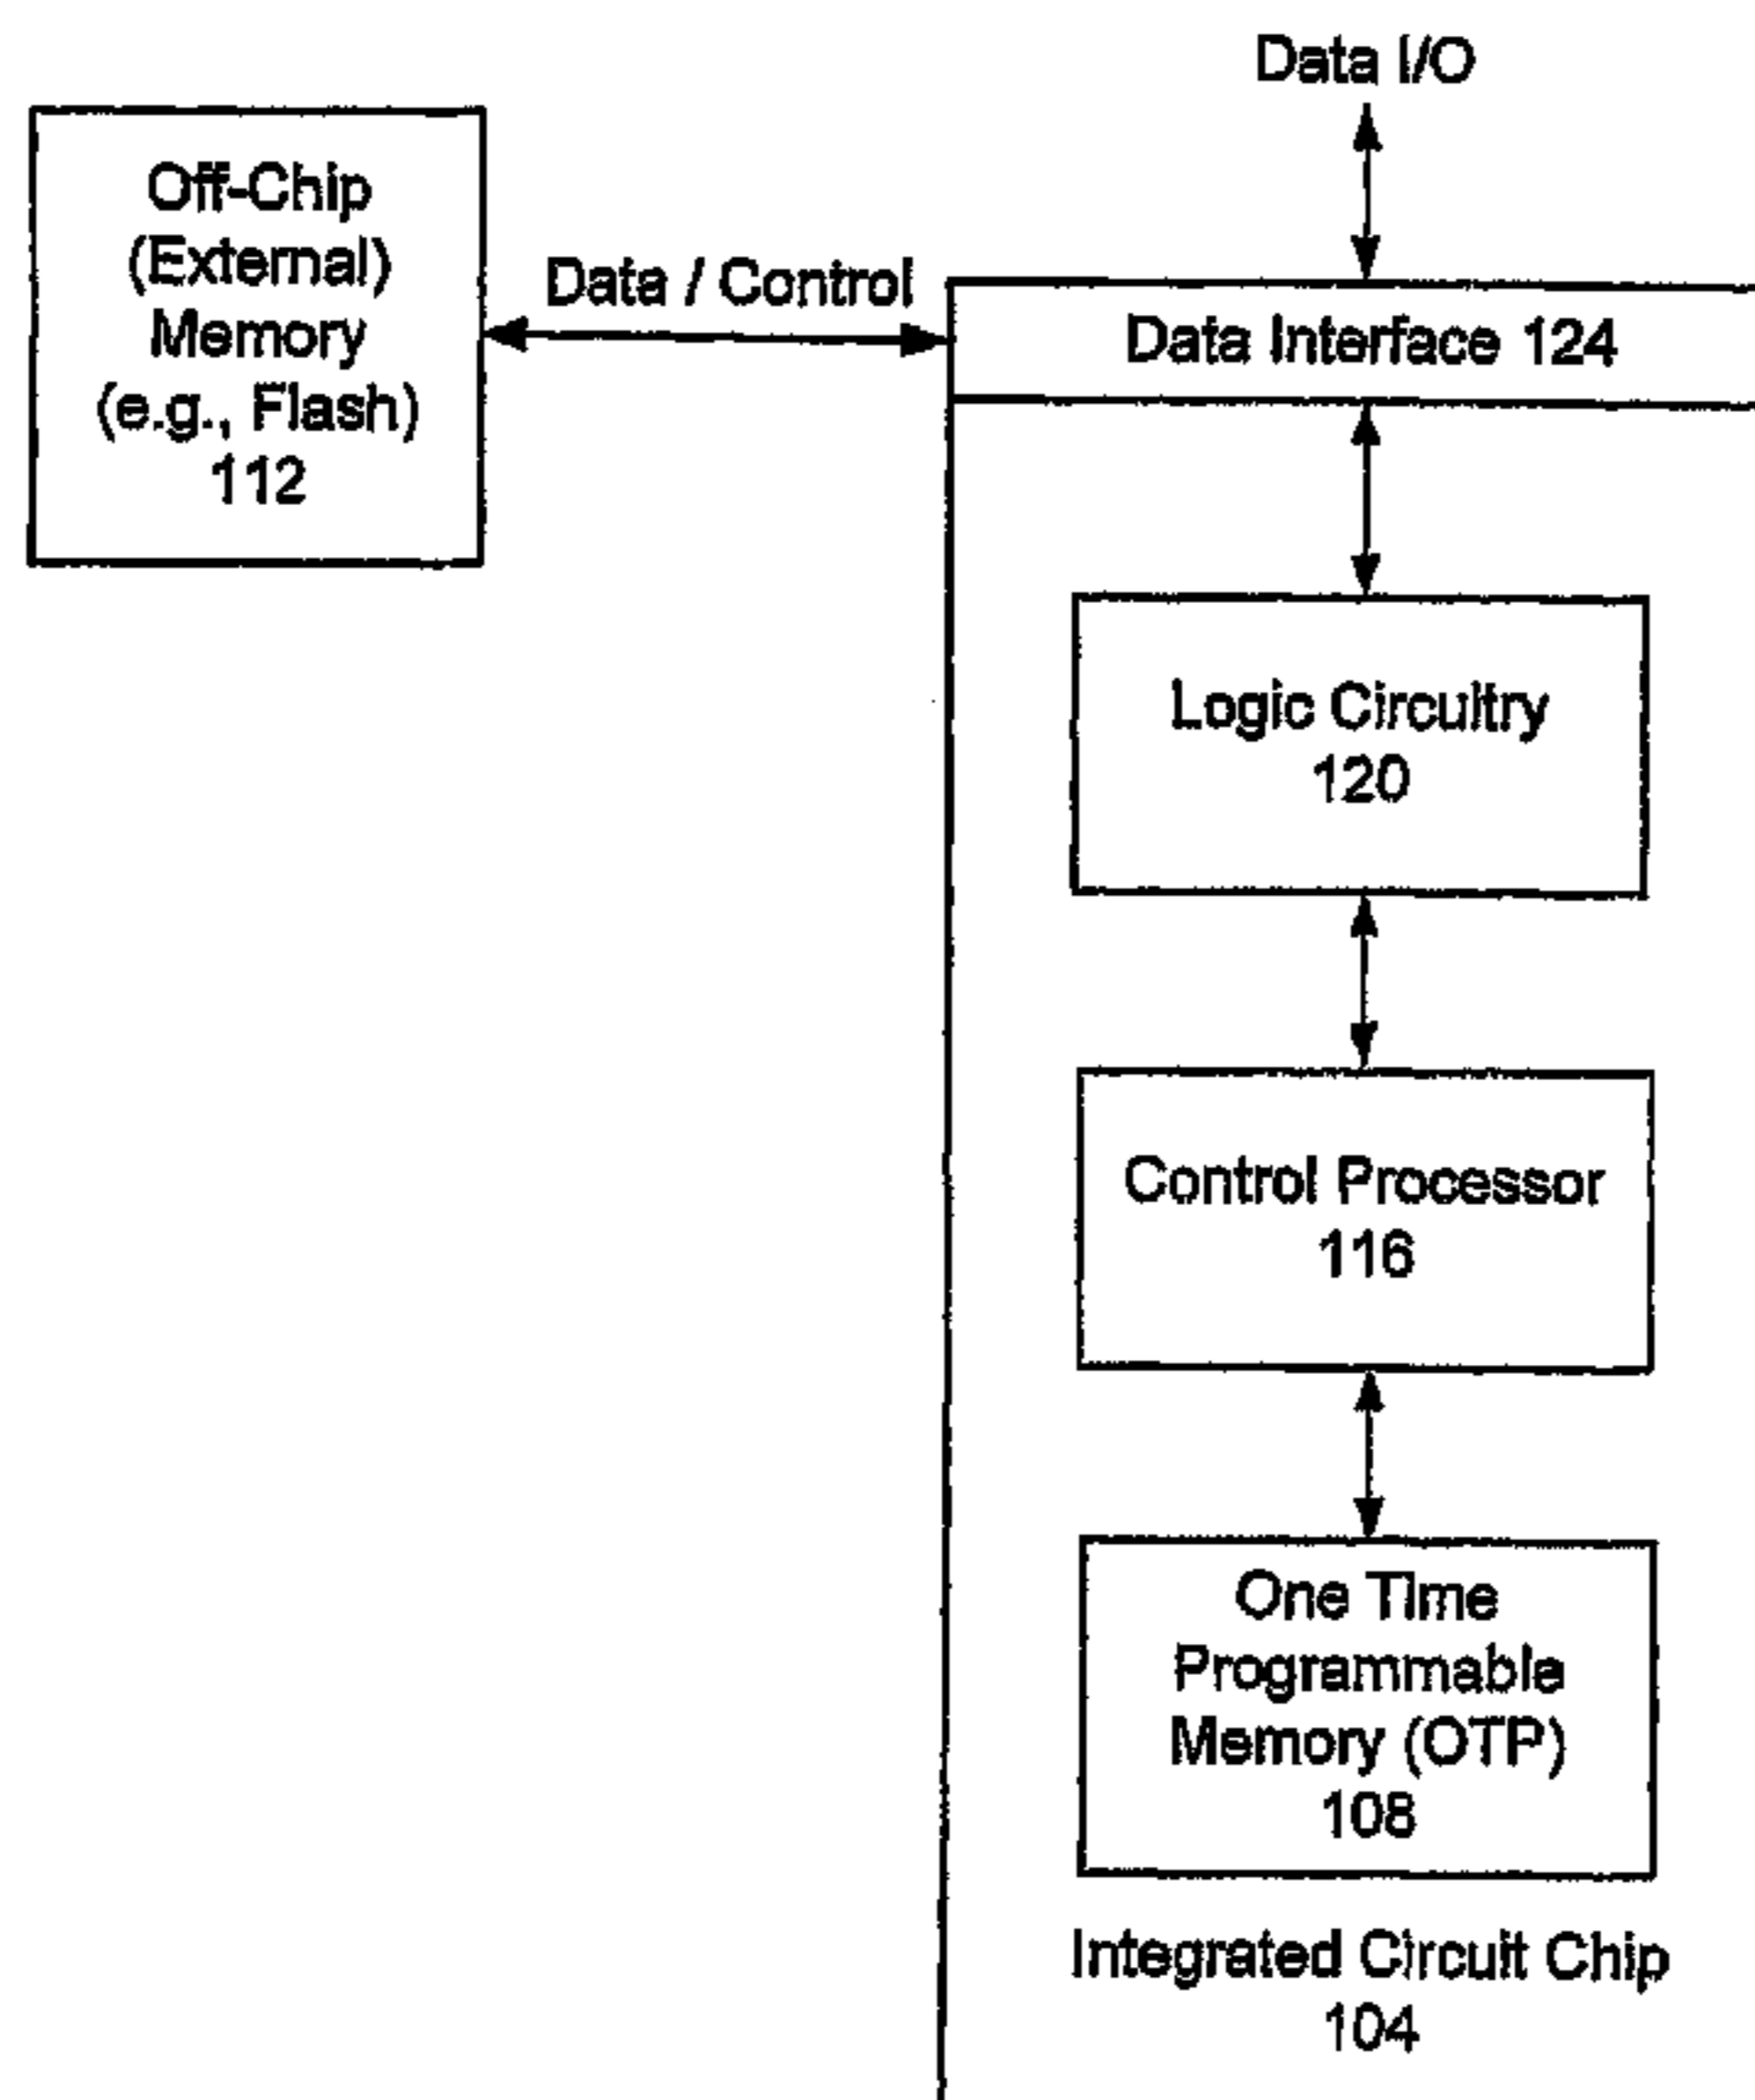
Data I/O

Off-Chip (External) Memory (e.g., Flash) 112

Data / Control

Data Interface 124

Logic Circuitry 120

Control Processor 116

One Time Programmable Memory (OTP) 108

Integrated Circuit Chip 104